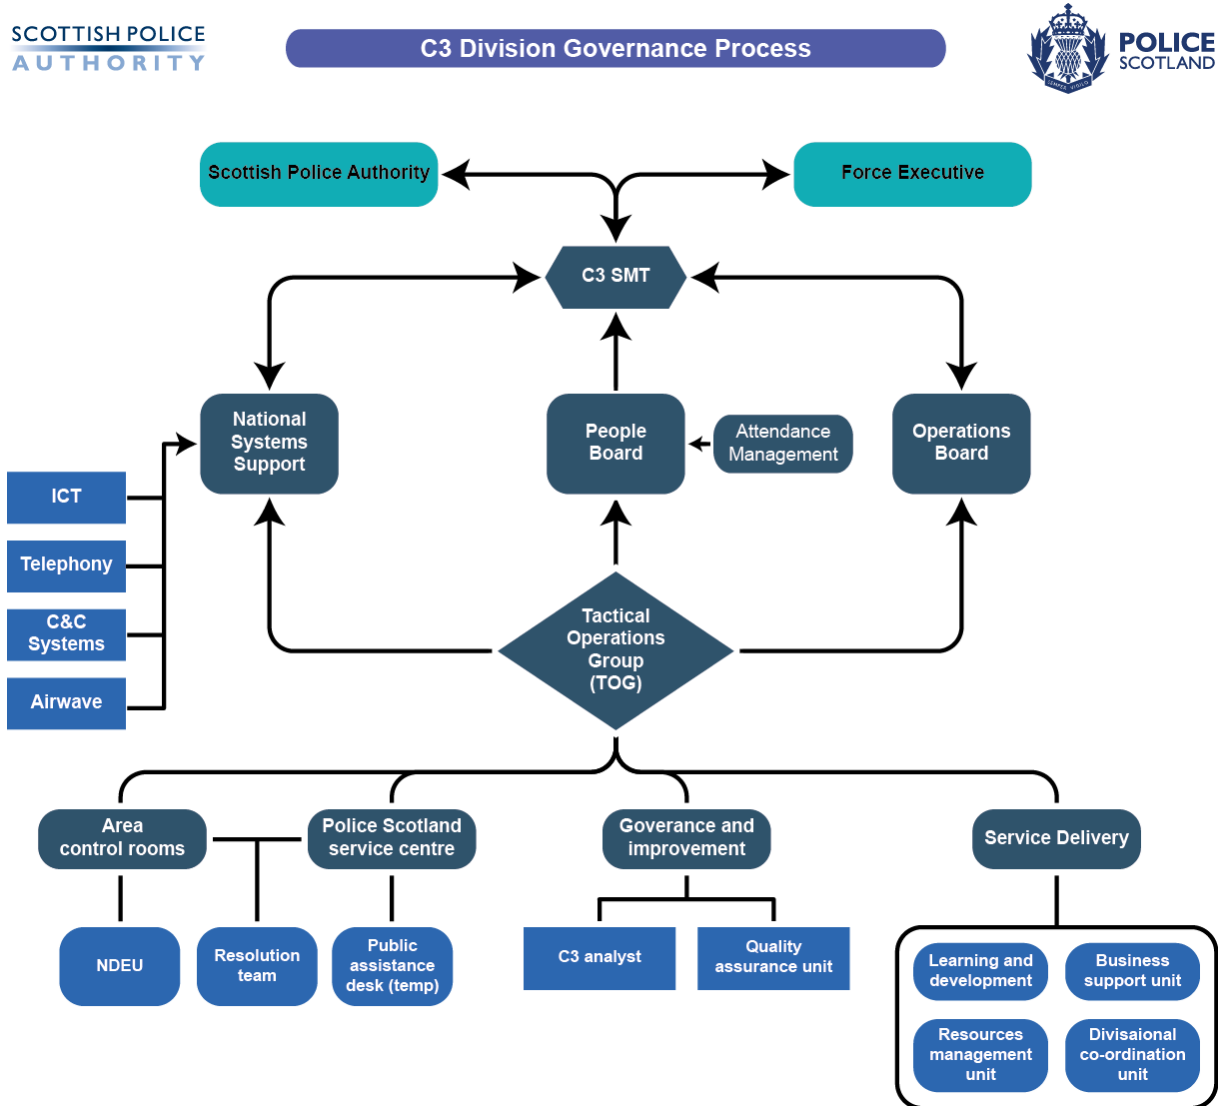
SCOTTISH POLICE AUTHORITY

C3 Division Governance Process

POLICE SCOTLAND

SEMPER VIGILO

Scottish Police Authority

Force Executive

C3 SMT

National Systems Support

People Board

Attendance Management

Operations Board

ICT

Telephony

C&C Systems

Airwave

Tactical Operations Group (TOG)

Area control rooms

Police Scotland service centre

Goverance and improvement

Service Delivery

NDEU

Resolution team

Public assistance desk (temp)

C3 analyst

Quality assurance unit

Learning and development

Business support unit

Resources management unit

Divisaional co-ordination unit